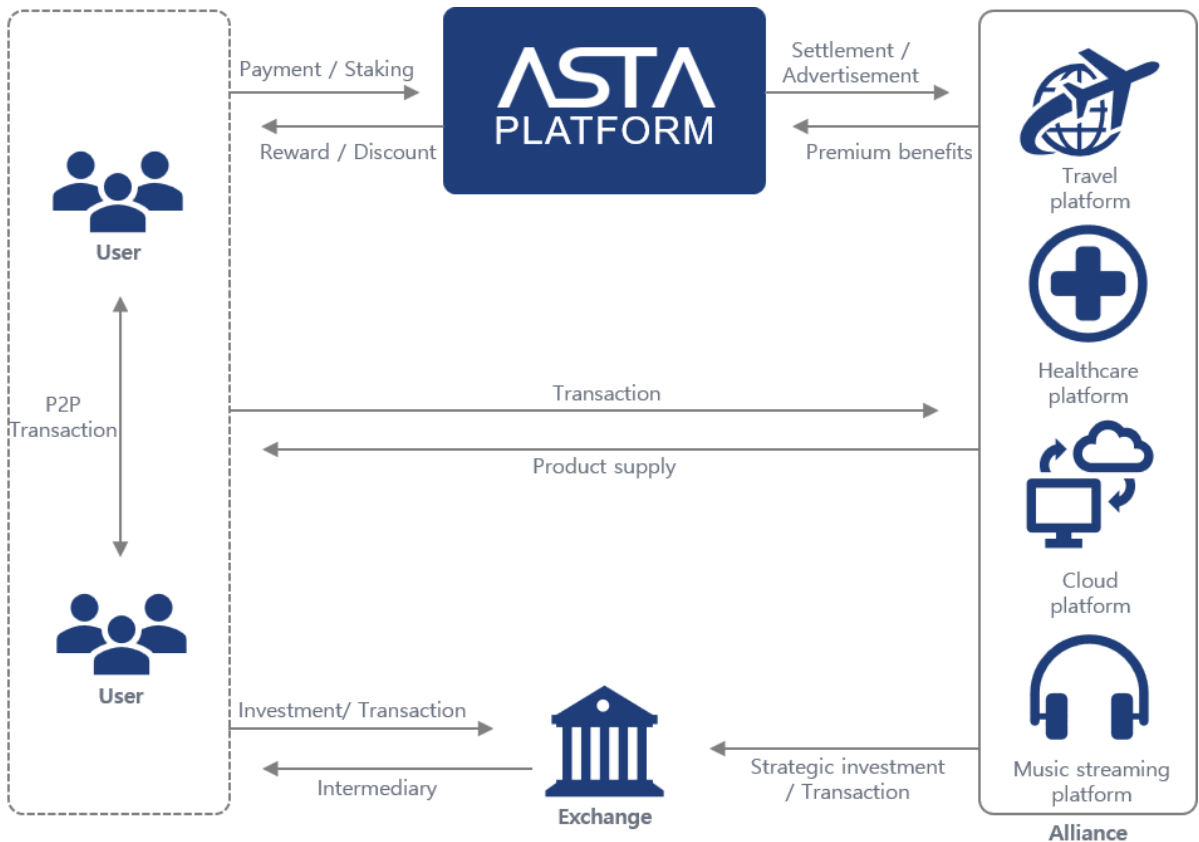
ASTA PLATFORM

Payment / Staking

Reward / Discount

Settlement / Advertisement

Premium benefits

User

P2P Transaction

User

Transaction

Product supply

Investment/ Transaction

Intermediary

Exchange

Strategic investment / Transaction

Travel platform

Healthcare platform

Cloud platform

Music streaming platform

Alliance